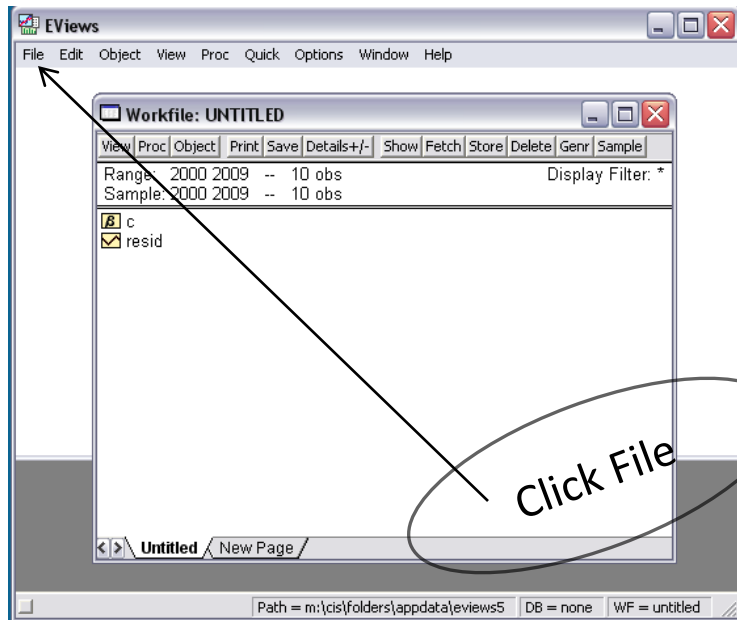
EViews

File Edit Object View Proc Quick Options Window Help

Workfile: UNTITLED

View Proc Object Print Save Details+/- Show Fetch Store Delete Genr Sample

Range: 2000 2009 -- 10 obs
Sample: 2000 2009 -- 10 obs

Display Filter: *

c
resid

Click File

Untitled New Page

Path = m:\cis\folders\appdata\eviews5 DB = none WF = untitled